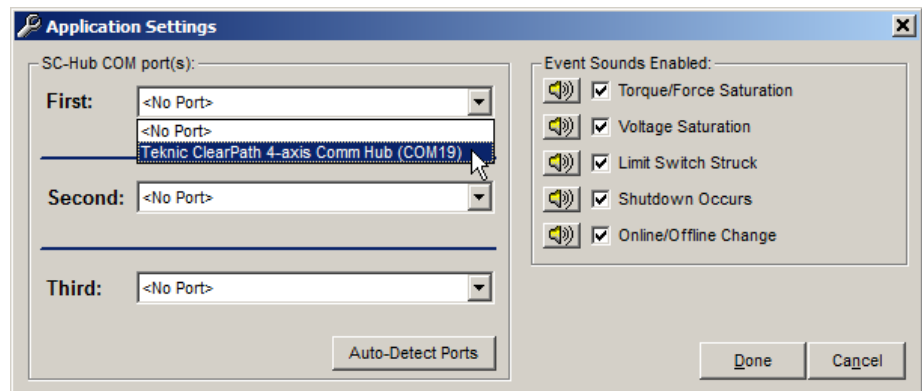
Application Settings

SC-Hub COM port(s):

First: <No Port>

<No Port>
Teknic ClearPath 4-axis Comm Hub (COM19)

Second: <No Port>

Third: <No Port>

Auto-Detect Ports

Event Sounds Enabled:

Torque/Force Saturation

Voltage Saturation

Limit Switch Struck

Shutdown Occurs

Online/Offline Change

Done

Cancel